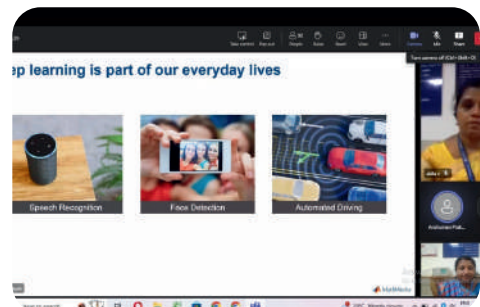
ep learning is part of our everyday lives

Speech Recognition

Face Detection

Automated Driving

Take control Pop out People React View More Camera Mic Share

Turn camera off (Ctrl+Shift+O)

Anshuman Pal...

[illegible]